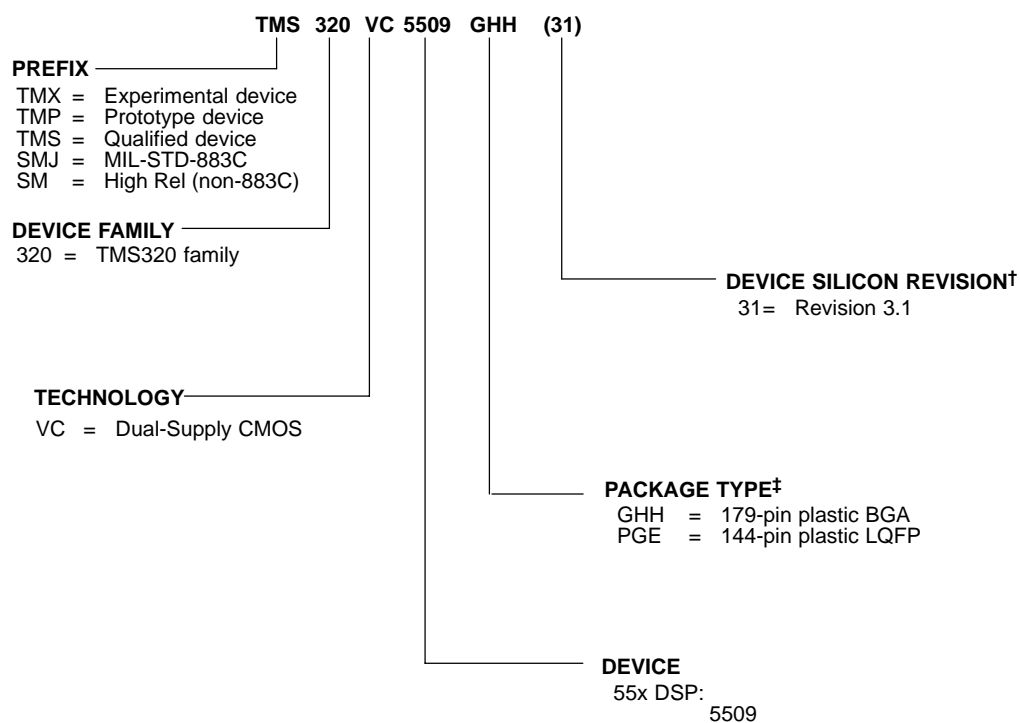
TMS 320 VC 5509 GHH (31)

PREFIX
TMX = Experimental device
TMP = Prototype device
TMS = Qualified device
SMJ = MIL-STD-883C
SM = High Rel (non-883C)

DEVICE FAMILY
320 = TMS320 family

DEVICE SILICON REVISION†
31= Revision 3.1

TECHNOLOGY
VC = Dual-Supply CMOS

PACKAGE TYPE‡
GHH = 179-pin plastic BGA
PGE = 144-pin plastic LQFP

DEVICE
55x DSP:
5509